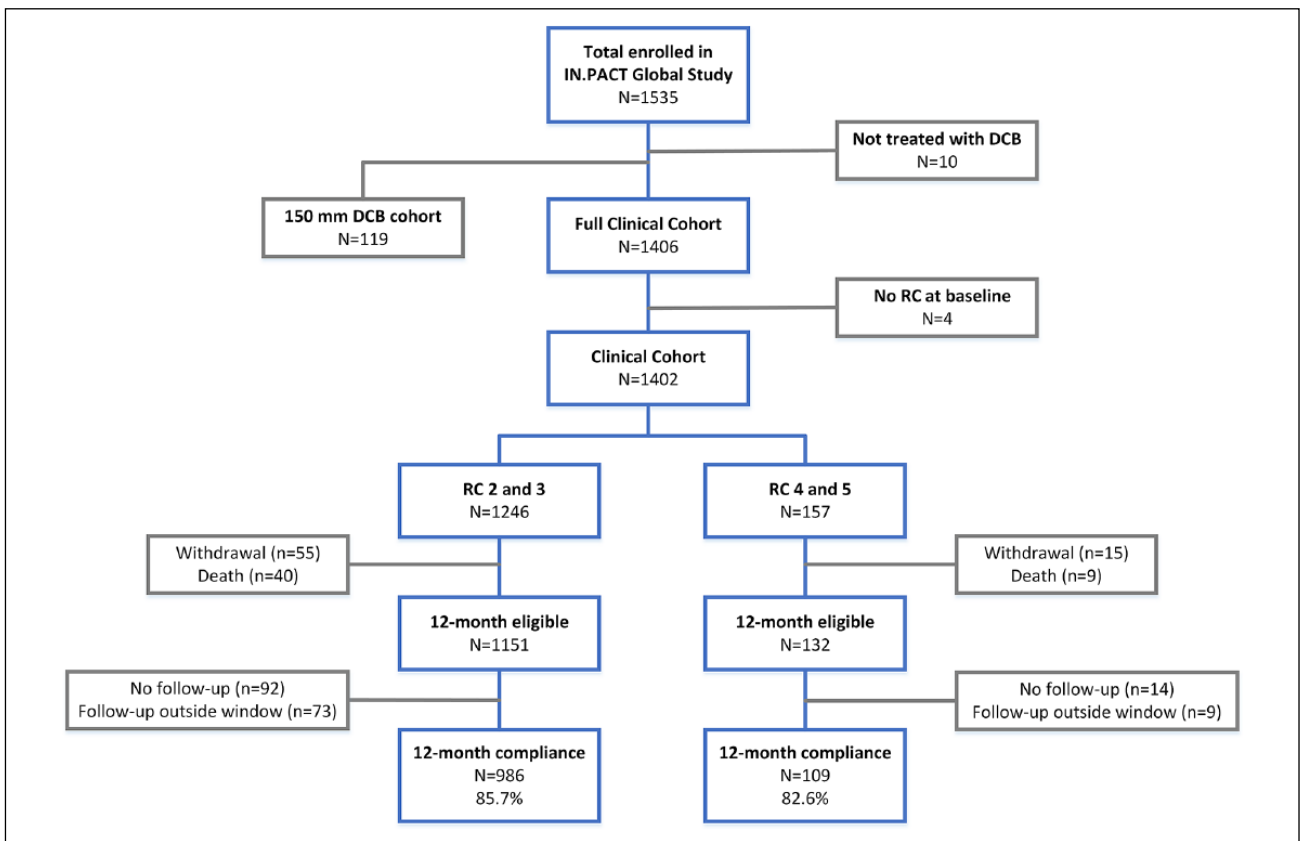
Total enrolled in IN.PACT Global Study
N=1535

Not treated with DCB
N=10

150 mm DCB cohort
N=119

Full Clinical Cohort
N=1406

No RC at baseline
N=4

Clinical Cohort
N=1402

RC 2 and 3
N=1246

RC 4 and 5
N=157

Withdrawal (n=55)
Death (n=40)

Withdrawal (n=15)
Death (n=9)

12-month eligible
N=1151

12-month eligible
N=132

No follow-up (n=92)
Follow-up outside window (n=73)

No follow-up (n=14)
Follow-up outside window (n=9)

12-month compliance
N=986
85.7%

12-month compliance
N=109
82.6%